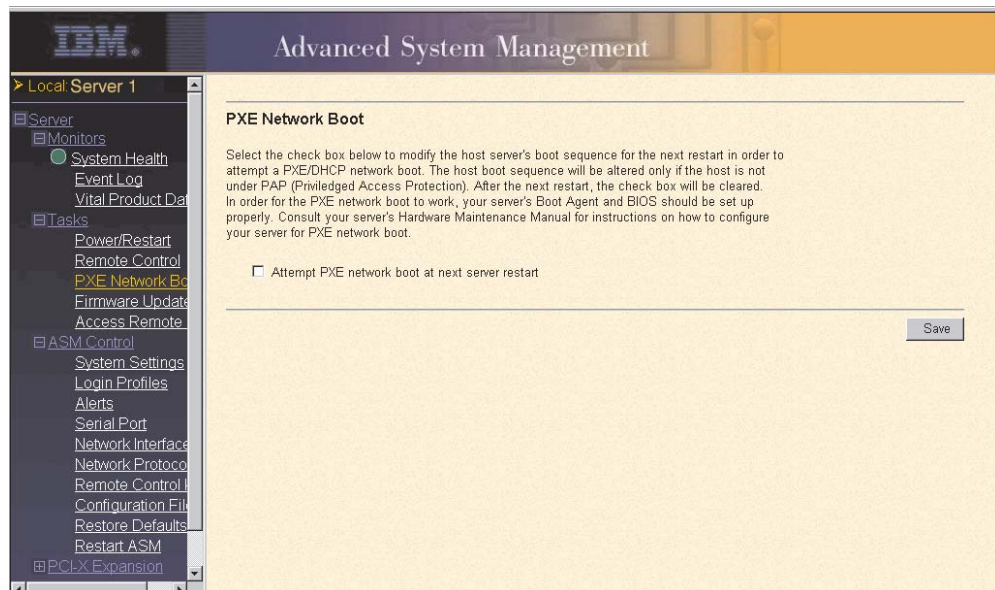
IBM.

Advanced System Management

Local: Server 1

Server
Monitors
System Health
Event Log
Vital Product Dat
Tasks
Power/Restart
Remote Control
PXE Network Bo
Firmware Update
Access Remote
ASM Control
System Settings
Login Profiles
Alerts
Serial Port
Network Interface
Network Protoco
Remote Control
Configuration Fil
Restore Defaults
Restart ASM
PCI-X Expansion

PXE Network Boot

Select the check box below to modify the host server's boot sequence for the next restart in order to attempt a PXE/DHCP network boot. The host boot sequence will be altered only if the host is not under PAP (Priviledged Access Protection). After the next restart, the check box will be cleared. In order for the PXE network boot to work, your server's Boot Agent and BIOS should be set up properly. Consult your server's Hardware Maintenance Manual for instructions on how to configure your server for PXE network boot.

Attempt PXE network boot at next server restart

Save